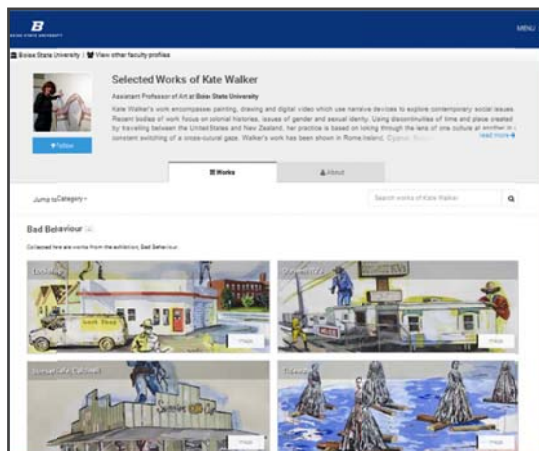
B
BOISE STATE UNIVERSITY

MENU

Boise State University | View other faculty profiles

Selected Works of Kate Walker

Assistant Professor of Art at Boise State University

Kate Walker's work encompasses painting, drawing and digital video which use narrative devices to explore contemporary social issues. Recent bodies of work focus on colonial histories, issues of gender and sexual identity. Using discontinuities of time and place created by traveling between the United States and New Zealand, her practice is based on looking through the lens of one culture at another in a constant switching of a cross-cultural gaze. Walker's work has been shown in Rome, Ireland, Cyprus, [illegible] read more

Follow

Works

About

Jump to Category

Search works of Kate Walker

Bad Behaviour

Collected here are works from the exhibition, Bad Behaviour.

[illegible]

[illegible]

Image

Image

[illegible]

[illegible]

Image

Image